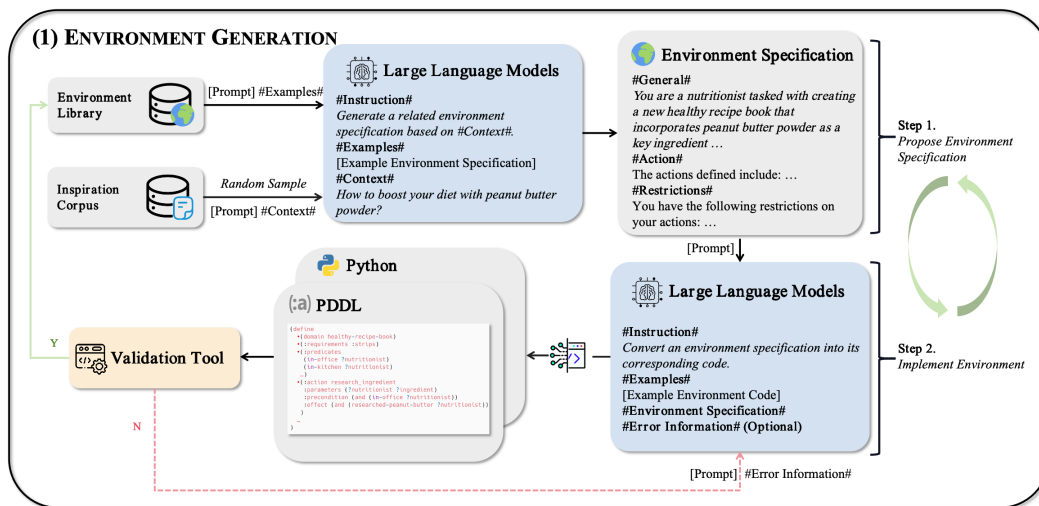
(1) ENVIRONMENT GENERATION

Environment Library

[Prompt] #Examples#

Large Language Models

#Instruction#
Generate a related environment specification based on #Context#.
#Examples#
[Example Environment Specification]
#Context#
How to boost your diet with peanut butter powder?

Inspiration Corpus

Random Sample

[Prompt] #Context#

Environment Specification

#General#
You are a nutritionist tasked with creating a new healthy recipe book that incorporates peanut butter powder as a key ingredient …
#Action#
The actions defined include: …
#Restrictions#
You have the following restrictions on your actions: …

Step 1.
Propose Environment Specification

[Prompt]

Python

PDDL

(define
(domain healthy-recipe-book)
(:requirements :strips)
(:predicates
(in-office ?nutritionist)
(in-kitchen ?nutritionist)
)
(:action research_ingredient
:parameters (?nutritionist ?ingredient)
:precondition (and (in-office ?nutritionist))
:effect (and (researched-peanut-butter ?nutritionist))
)
…
)

Large Language Models

#Instruction#
Convert an environment specification into its corresponding code.
#Examples#
[Example Environment Code]
#Environment Specification#
#Error Information# (Optional)

Step 2.
Implement Environment

Y

Validation Tool

N

[Prompt] #Error Information#